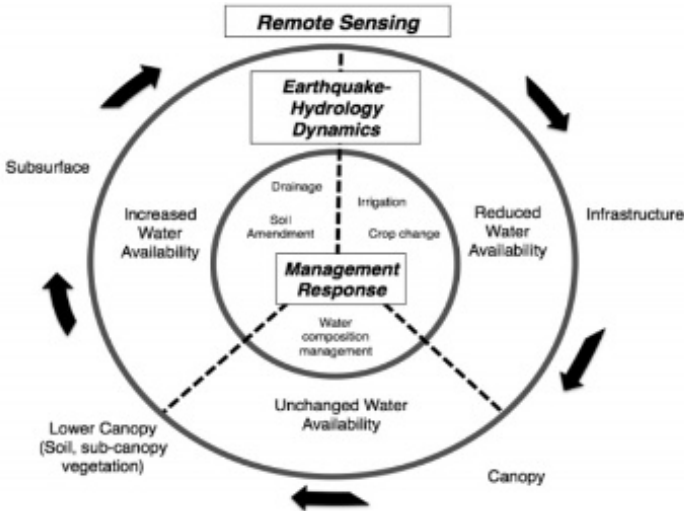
Remote Sensing

Earthquake-Hydrology Dynamics

Subsurface

Increased Water Availability

Drainage

Soil Amendment

Irrigation

Crop change

Reduced Water Availability

Infrastructure

Management Response

Water composition management

Lower Canopy (Soil, sub-canopy vegetation)

Unchanged Water Availability

Canopy